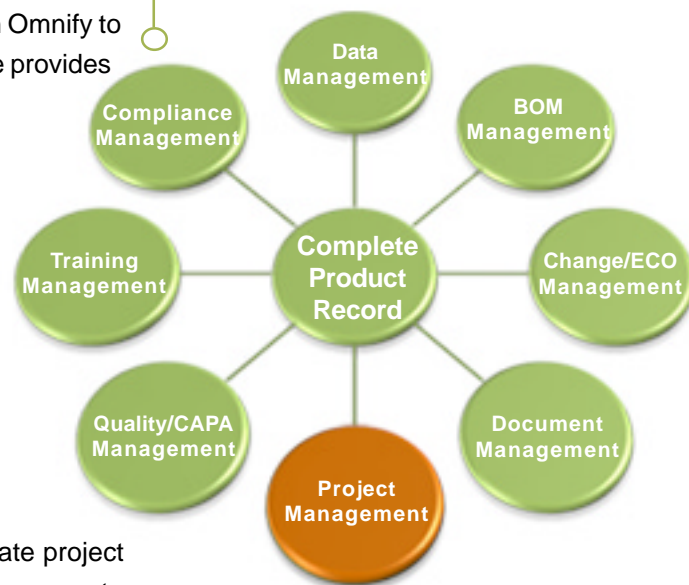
Omnify to
e provides

Data Management

Compliance Management

BOM Management

Complete Product Record

Training Management

Change/ECO Management

Quality/CAPA Management

Document Management

Project Management

ate project